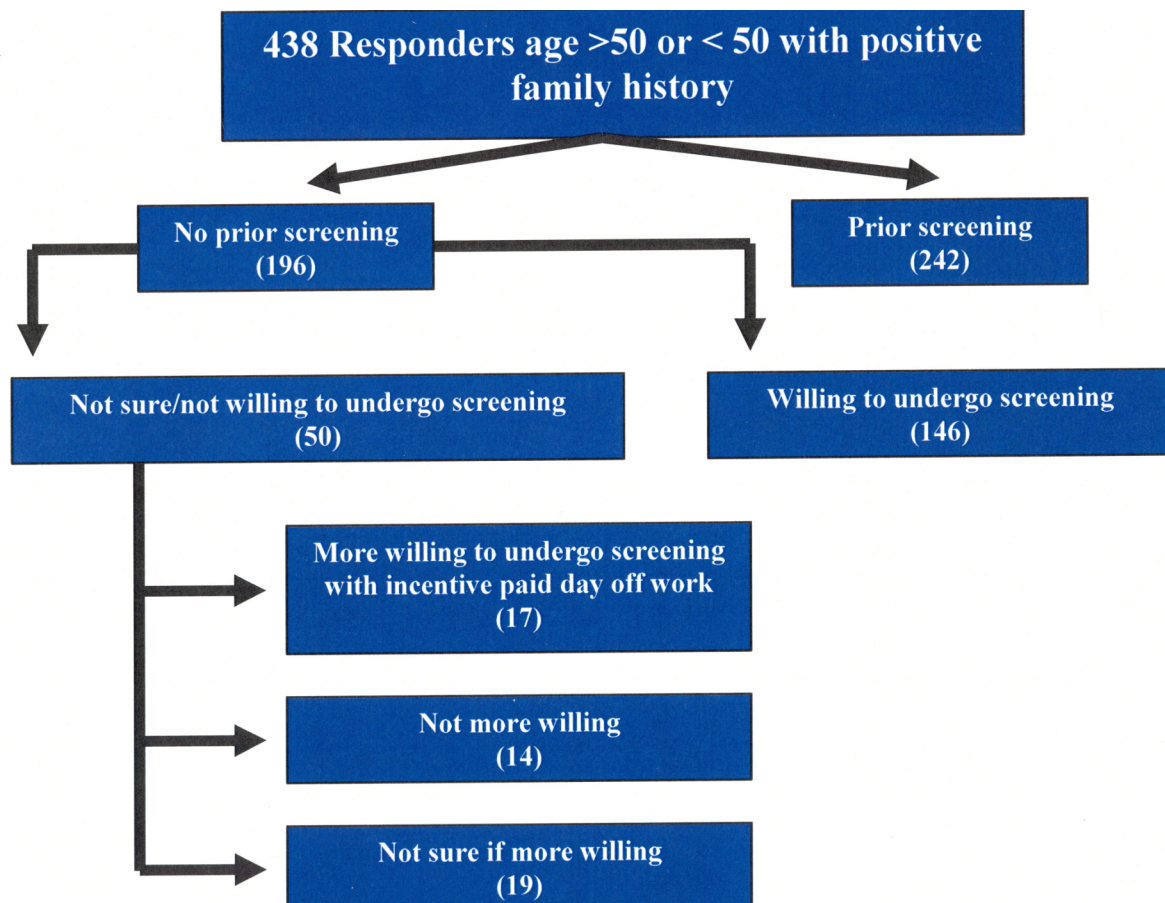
438 Responders age >50 or < 50 with positive family history

No prior screening
(196)

Prior screening
(242)

Not sure/not willing to undergo screening
(50)

Willing to undergo screening
(146)

More willing to undergo screening with incentive paid day off work
(17)

Not more willing
(14)

Not sure if more willing
(19)